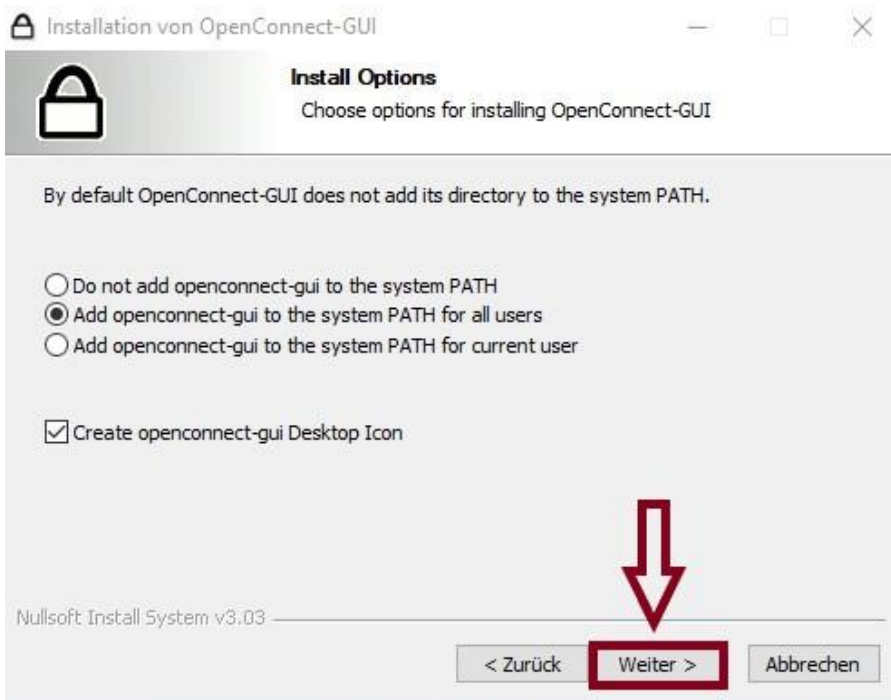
Installation von OpenConnect-GUI

Install Options
Choose options for installing OpenConnect-GUI

By default OpenConnect-GUI does not add its directory to the system PATH.

Do not add openconnect-gui to the system PATH
Add openconnect-gui to the system PATH for all users
Add openconnect-gui to the system PATH for current user

Create openconnect-gui Desktop Icon

Nullsoft Install System v3.03

< Zurück
Weiter >
Abbrechen